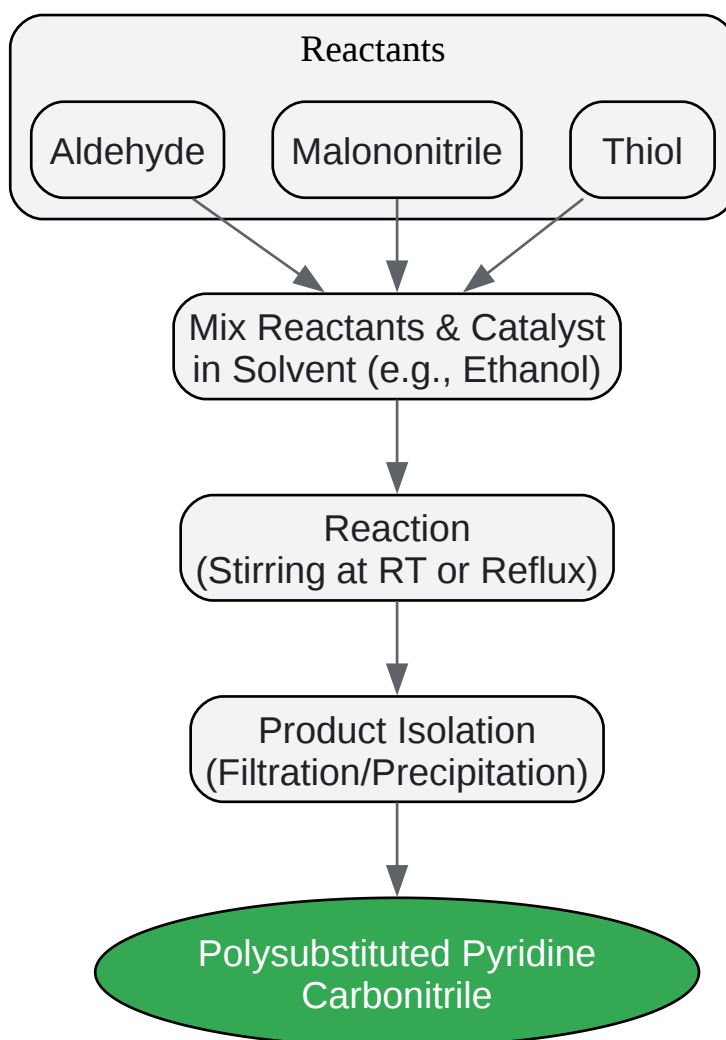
Reactants

Aldehyde

Malononitrile

Thiol

Mix Reactants & Catalyst in Solvent (e.g., Ethanol)

Reaction
(Stirring at RT or Reflux)

Product Isolation
(Filtration/Precipitation)

Polysubstituted Pyridine Carbonitrile